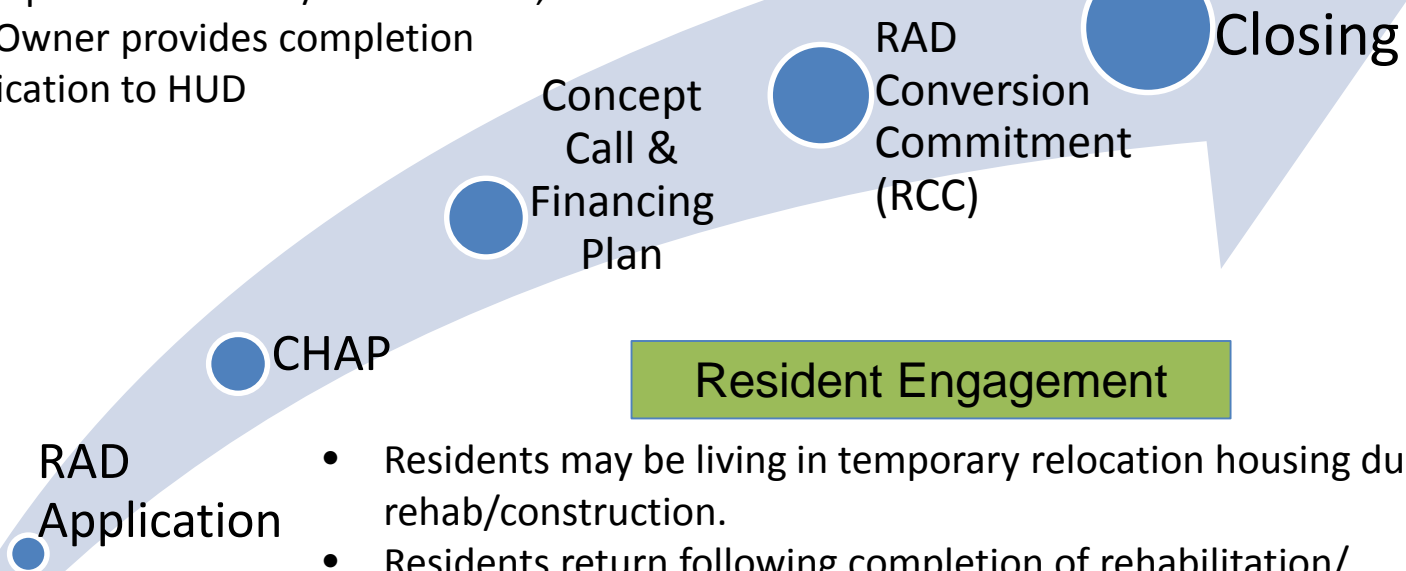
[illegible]
Owner provides completion
ication to HUD

Closing

RAD
Conversion
Commitment
(RCC)

Concept
Call &
Financing
Plan

CHAP

Resident Engagement

RAD
Application

- Residents may be living in temporary relocation housing du
rehab/construction.
- Residents return following completion of rehabilitation/